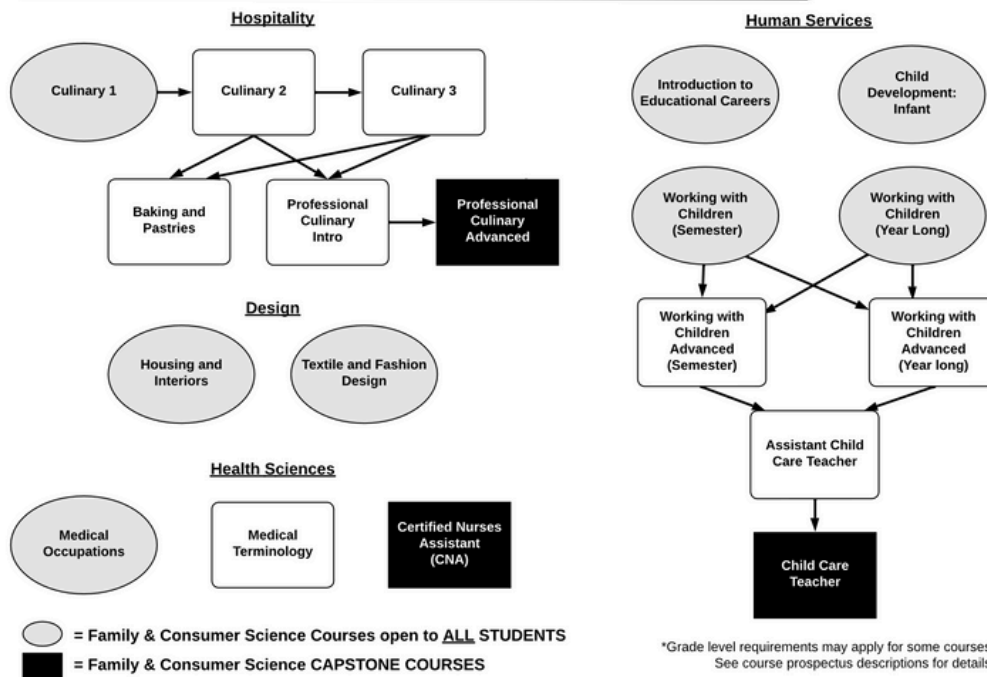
Hospitality

Culinary 1

Culinary 2

Culinary 3

Baking and Pastries

Professional Culinary Intro

Professional Culinary Advanced

Design

Housing and Interiors

Textile and Fashion Design

Health Sciences

Medical Occupations

Medical Terminology

Certified Nurses Assistant (CNA)

= Family & Consumer Science Courses open to ALL STUDENTS

= Family & Consumer Science CAPSTONE COURSES

Human Services

Introduction to Educational Careers

Child Development: Infant

Working with Children (Semester)

Working with Children (Year Long)

Working with Children Advanced (Semester)

Working with Children Advanced (Year long)

Assistant Child Care Teacher

Child Care Teacher

*Grade level requirements may apply for some courses. See course prospectus descriptions for details.